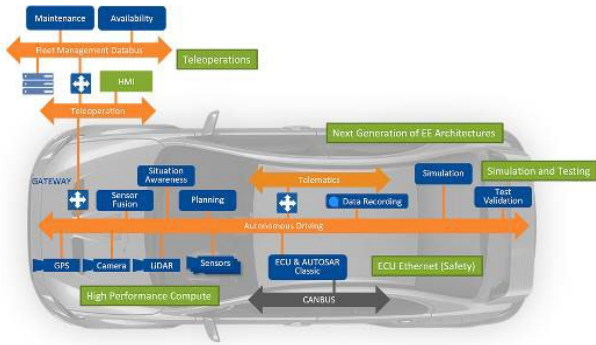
Maintenance
Availability
Fleet Management Databus
Teleoperations
HMI
Teleoperation
Next Generation of EE Architectures
Simulation and Testing
GATEWAY
Situation Awareness
Sensor Fusion
Planning
Telematics
Data Recording
Simulation
Test Validation
Autonomous Driving
GPS
Camera
LiDAR
Sensors
ECU & AUTOSAR Classic
ECU Ethernet (Safety)
High Performance Compute
CANBUS